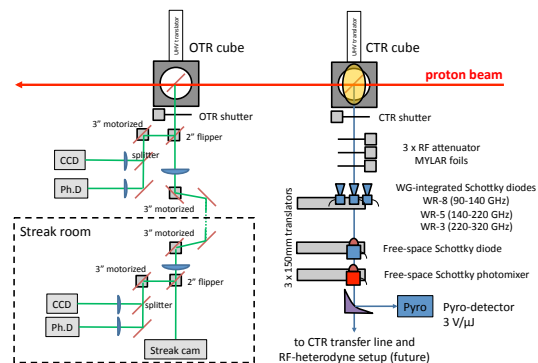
UHV translator
OTR cube
UHV translator
CTR cube
proton beam
OTR shutter
CTR shutter
3" motorized
2" flipper
CCD
splitter
Ph.D
3" motorized
3 x RF attenuator
MYLAR foils
3 x 150mm translators
WG-integrated Schottky diodes
WR-8 (90-140 GHz)
WR-5 (140-220 GHz)
WR-3 (220-320 GHz)
Streak room
3" motorized
3" motorized
2" flipper
Free-space Schottky diode
Free-space Schottky photomixer
CCD
splitter
Ph.D
Pyro
Pyro-detector
3 V/µJ
Streak cam
to CTR transfer line and
RF-heterodyne setup (future)